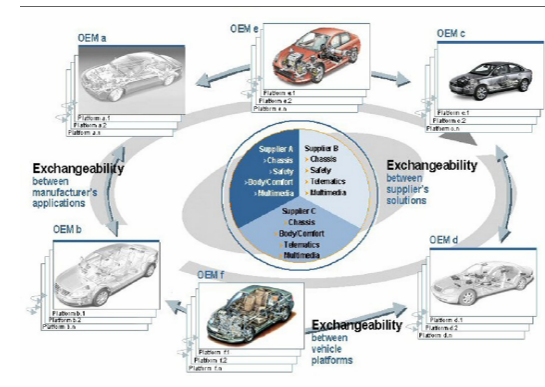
OEM a

Platform a.1
Platform a.2
Platform a.n

OEM e

Platform e.1
Platform e.2
Platform e.n

OEM c

Platform c.1
Platform c.2
Platform c.n

Exchangeability between manufacturer's applications

Supplier A
›Chassis
›Safety
›Body/Comfort
›Multimedia

Supplier B
›Chassis
›Safety
›Telematics
›Multimedia

Supplier C
›Chassis
›Body/Comfort
›Telematics
›Multimedia

Exchangeability between supplier's solutions

OEM b

Platform b.1
Platform b.2
Platform b.n

OEM f

Platform f.1
Platform f.2
Platform f.n

OEM d

Platform d.1
Platform d.2
Platform d.n

Exchangeability between vehicle platforms